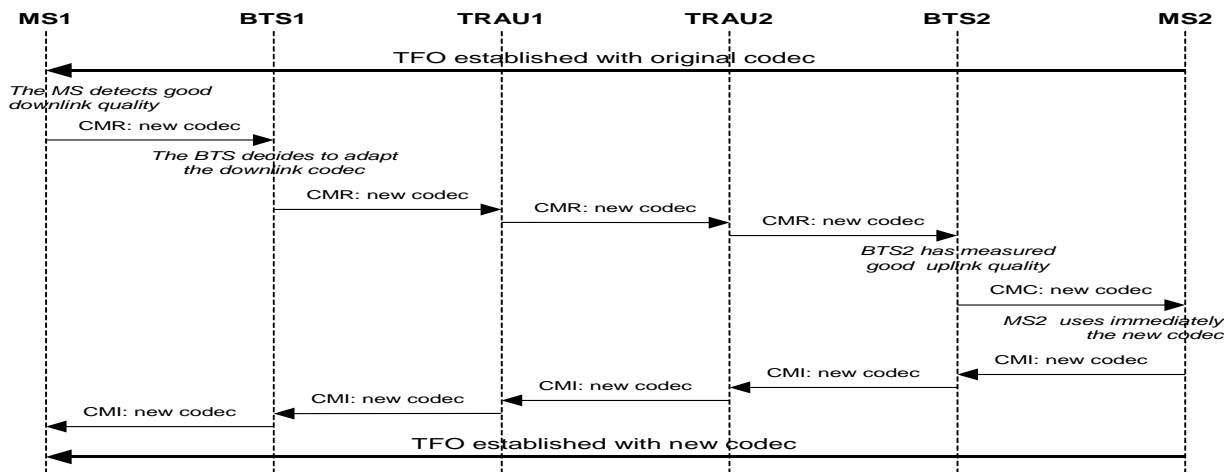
MS1 BTS1 TRAU1 TRAU2 BTS2 MS2

TFO established with original codec

The MS detects good downlink quality

CMR: new codec

The BTS decides to adapt the downlink codec

CMR: new codec

CMR: new codec

CMR: new codec

BTS2 has measured good uplink quality

CMC: new codec

MS2 uses immediately the new codec

CMI: new codec

CMI: new codec

CMI: new codec

CMI: new codec

CMI: new codec

TFO established with new codec